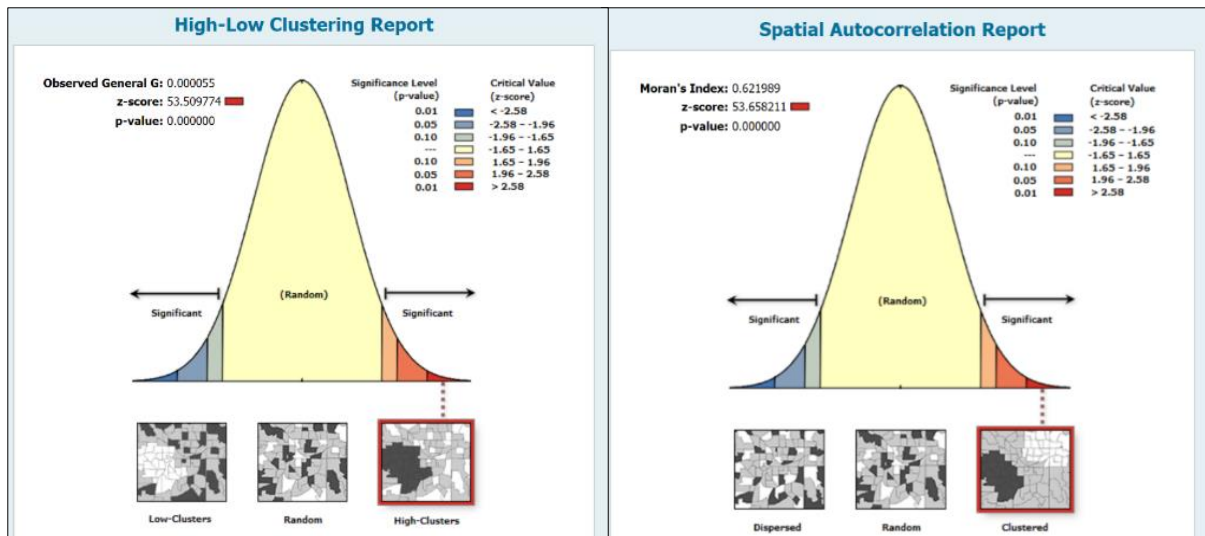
High-Low Clustering Report

Observed General G: 0.000055
z-score: 53.509774
p-value: 0.000000

| Significance Level (p-value) | Critical Value (z-score) |
|---|---|
| 0.01 | < -2.58 |
| 0.05 | -2.58 - -1.96 |
| 0.10 | -1.96 - -1.65 |
| --- | -1.65 - 1.65 |
| 0.10 | 1.65 - 1.96 |
| 0.05 | 1.96 - 2.58 |
| 0.01 | > 2.58 |

Significant
(Random)
Significant

Low-Clusters
Random
High-Clusters

Spatial Autocorrelation Report

Moran's Index: 0.621989
z-score: 53.658211
p-value: 0.000000

| Significance Level (p-value) | Critical Value (z-score) |
|---|---|
| 0.01 | < -2.58 |
| 0.05 | -2.58 - -1.96 |
| 0.10 | -1.96 - -1.65 |
| --- | -1.65 - 1.65 |
| 0.10 | 1.65 - 1.96 |
| 0.05 | 1.96 - 2.58 |
| 0.01 | > 2.58 |

Significant
(Random)
Significant

Dispersed
Random
Clustered